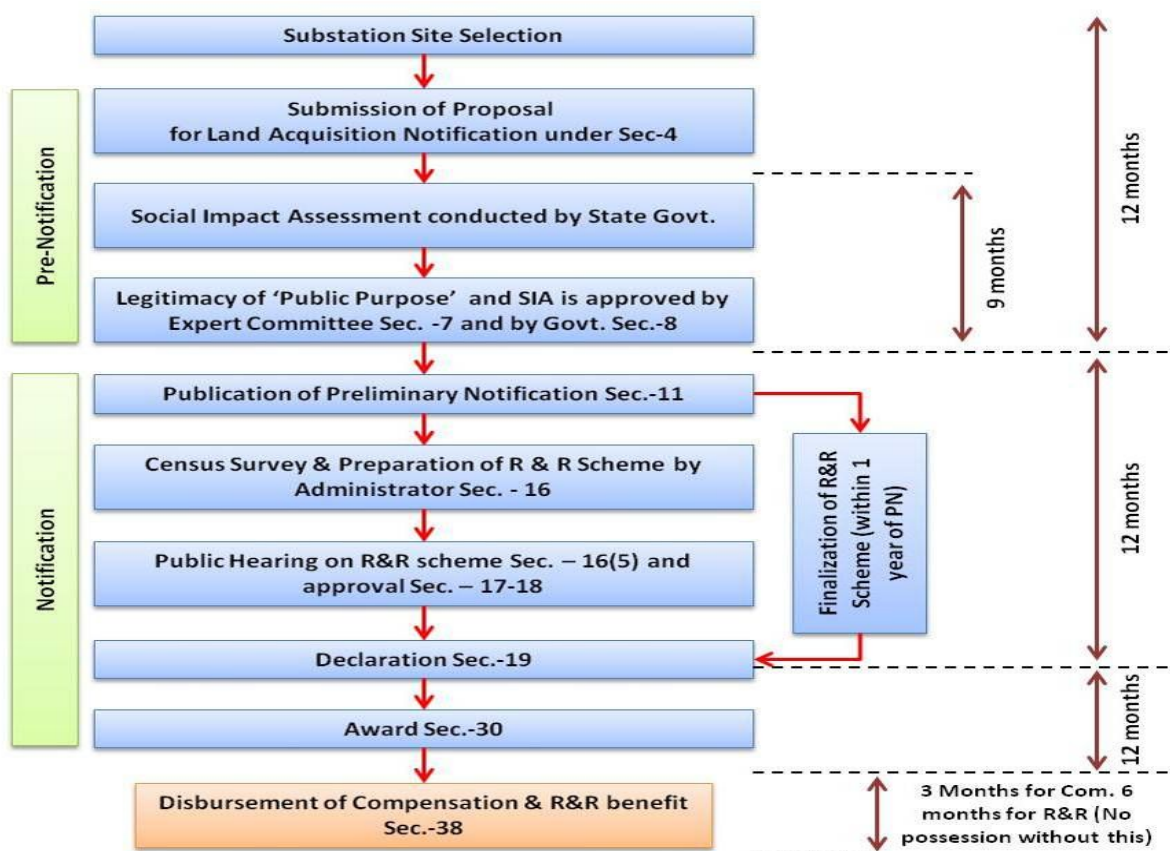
Pre-Notification

Substation Site Selection

Submission of Proposal for Land Acquisition Notification under Sec-4

Social Impact Assessment conducted by State Govt.

Legitimacy of 'Public Purpose' and SIA is approved by Expert Committee Sec. -7 and by Govt. Sec.-8

9 months

12 months

Notification

Publication of Preliminary Notification Sec.-11

Census Survey & Preparation of R & R Scheme by Administrator Sec. - 16

Public Hearing on R&R scheme Sec. – 16(5) and approval Sec. – 17-18

Declaration Sec.-19

Award Sec.-30

Finalization of R&R Scheme (within 1 year of PN)

12 months

12 months

Disbursement of Compensation & R&R benefit Sec.-38

3 Months for Com. 6 months for R&R (No possession without this)